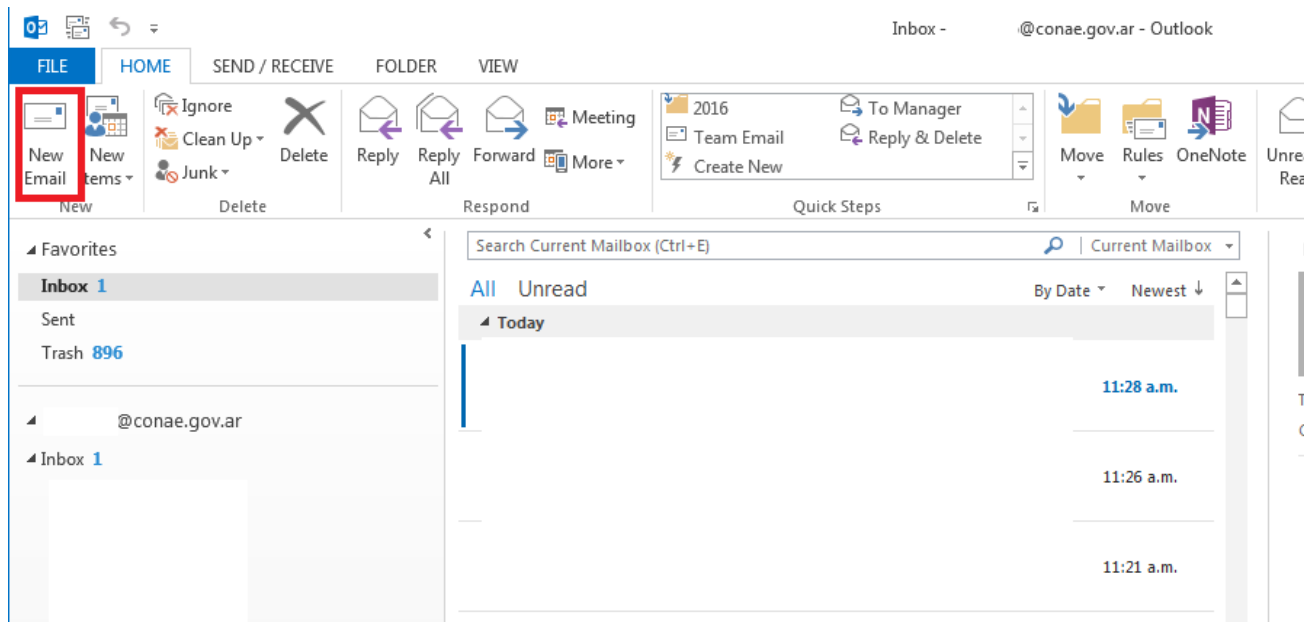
Inbox - @conae.gov.ar - Outlook

FILE HOME SEND / RECEIVE FOLDER VIEW

New Email
New Items
New

Ignore
Clean Up
Junk
Delete
Delete

Reply
Reply All
Forward
Meeting
More
Respond

2016
Team Email
Create New
To Manager
Reply & Delete
Quick Steps

Move
Rules
OneNote
Move

Unre
Rea

Favorites
Inbox 1
Sent
Trash 896

@conae.gov.ar
Inbox 1

Search Current Mailbox (Ctrl+E)
Current Mailbox

All Unread
By Date
Newest

Today

11:28 a.m.
11:26 a.m.
11:21 a.m.